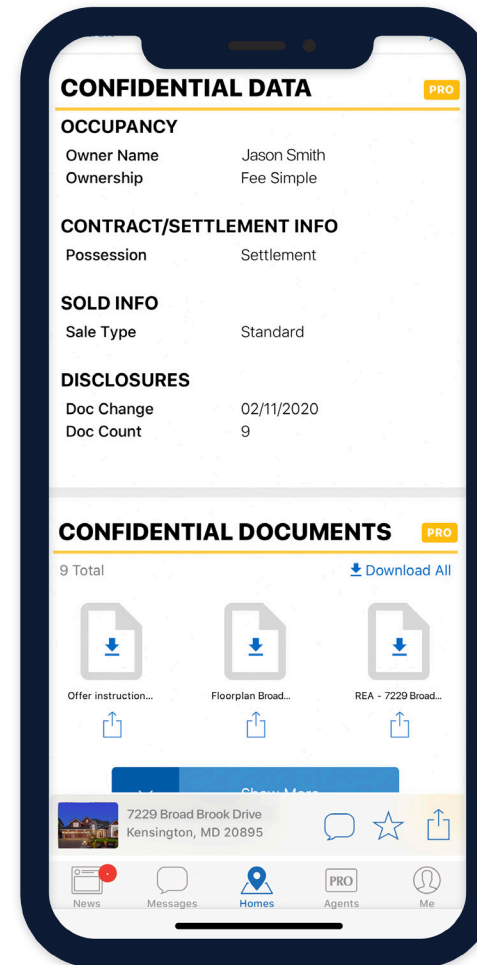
CONFIDENTIAL DATA PRO

OCCUPANCY

| | |
|---|---|
| Owner Name | Jason Smith |
| Ownership | Fee Simple |

CONTRACT/SETTLEMENT INFO

| | |
|---|---|
| Possession | Settlement |

SOLD INFO

| | |
|---|---|
| Sale Type | Standard |

DISCLOSURES

| | |
|---|---|
| Doc Change | 02/11/2020 |
| Doc Count | 9 |

CONFIDENTIAL DOCUMENTS PRO

9 Total

Download All

Offer instruction...

Floorplan Broad...

REA - 7229 Broad...

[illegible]

7229 Broad Brook Drive
Kensington, MD 20895

News Messages Homes PRO Agents Me